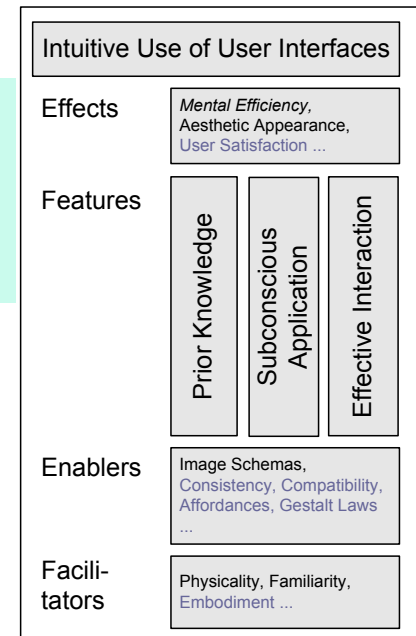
Intuitive Use of User Interfaces

Effects

Mental Efficiency, Aesthetic Appearance, User Satisfaction ...

Features

Prior Knowledge

Subconscious Application

Effective Interaction

Enablers

Image Schemas, Consistency, Compatibility, Affordances, Gestalt Laws ...

Facilitators

Physicality, Familiarity, Embodiment ...